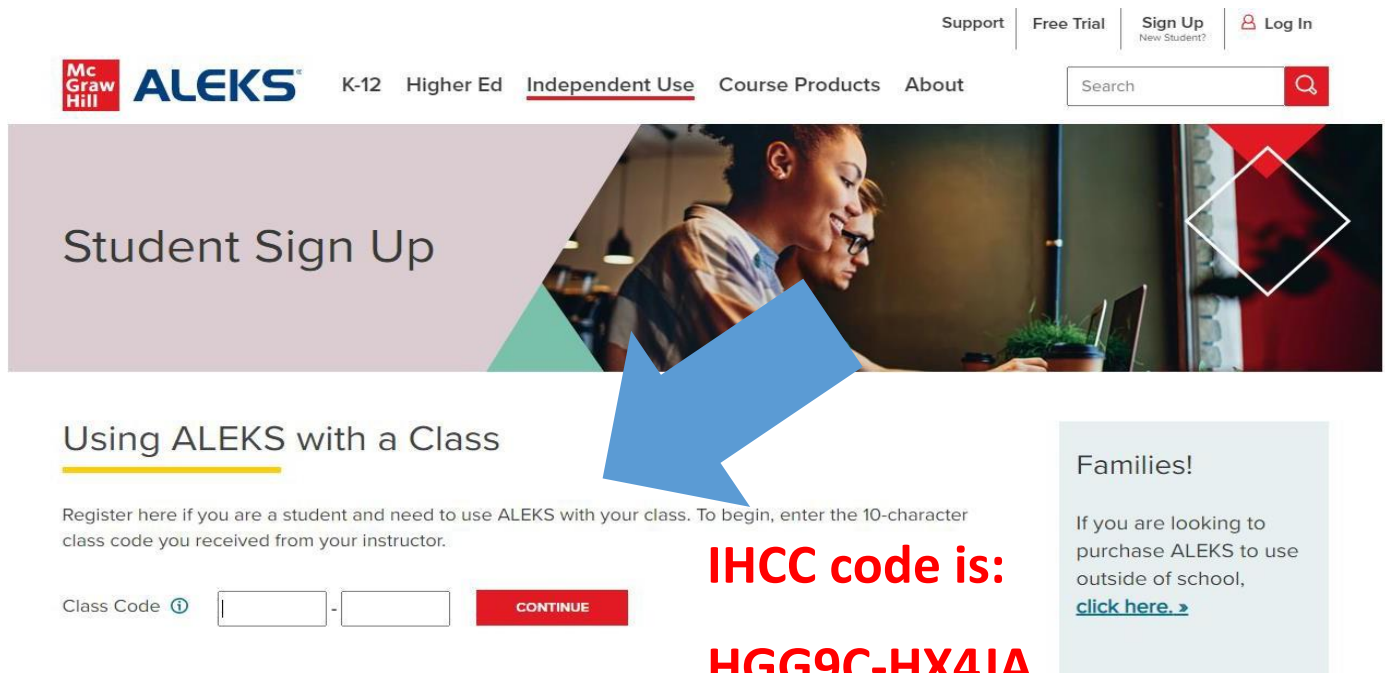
Support | Free Trial | Sign Up New Student? | Log In

Mc Graw Hill ALEKS

K-12 Higher Ed Independent Use Course Products About

Search

Student Sign Up

Using ALEKS with a Class

Register here if you are a student and need to use ALEKS with your class. To begin, enter the 10-character class code you received from your instructor.

Class Code ⓘ - CONTINUE

IHCC code is:

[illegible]

Families!

If you are looking to purchase ALEKS to use outside of school, click here. »